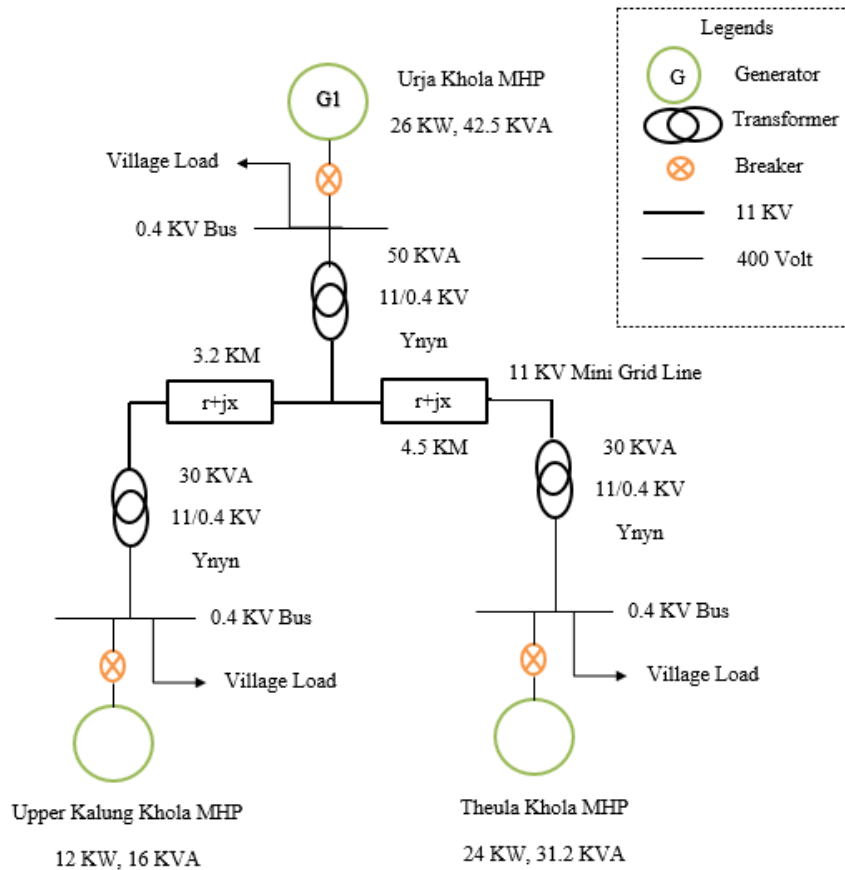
G1

Urja Khola MHP

26 KW, 42.5 KVA

Legends

G Generator

Transformer

Breaker

11 KV

400 Volt

Village Load

0.4 KV Bus

50 KVA

11/0.4 KV

Ynyn

3.2 KM

r+jx

r+jx

11 KV Mini Grid Line

4.5 KM

30 KVA

11/0.4 KV

Ynyn

30 KVA

11/0.4 KV

Ynyn

0.4 KV Bus

0.4 KV Bus

Village Load

Village Load

Upper Kalung Khola MHP

12 KW, 16 KVA

Theula Khola MHP

24 KW, 31.2 KVA